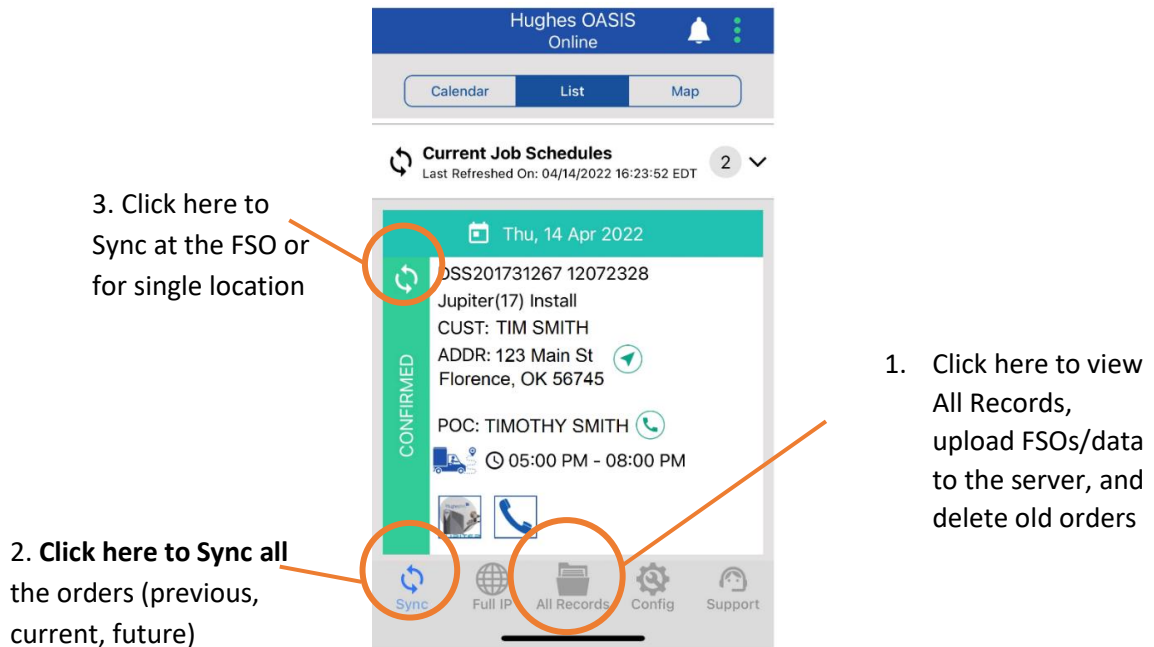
Hughes OASIS
Online

Calendar | List | Map

Current Job Schedules
Last Refreshed On: 04/14/2022 16:23:52 EDT
2

3. Click here to Sync at the FSO or for single location

Thu, 14 Apr 2022

DSS201731267 12072328
Jupiter(17) Install
CUST: TIM SMITH
ADDR: 123 Main St
Florence, OK 56745

CONFIRMED

POC: TIMOTHY SMITH
05:00 PM - 08:00 PM

1. Click here to view All Records, upload FSOs/data to the server, and delete old orders

2. **Click here to Sync all** the orders (previous, current, future)

Sync
Full IP
All Records
Config
Support